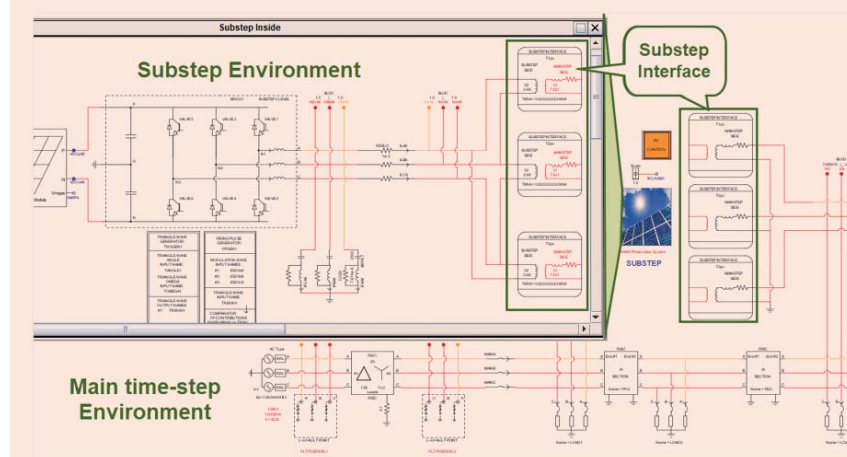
Substep Inside

Substep Environment

Substep Interface

SUBSTEP INTERFACE

SUBSTEP

SUBSTEP INTERFACE

SUBSTEP INTERFACE

PV CONTROL

SUBSTEP

SUBSTEP INTERFACE

SUBSTEP INTERFACE

SUBSTEP INTERFACE

Main time-step Environment

PI SECTION

PI SECTION